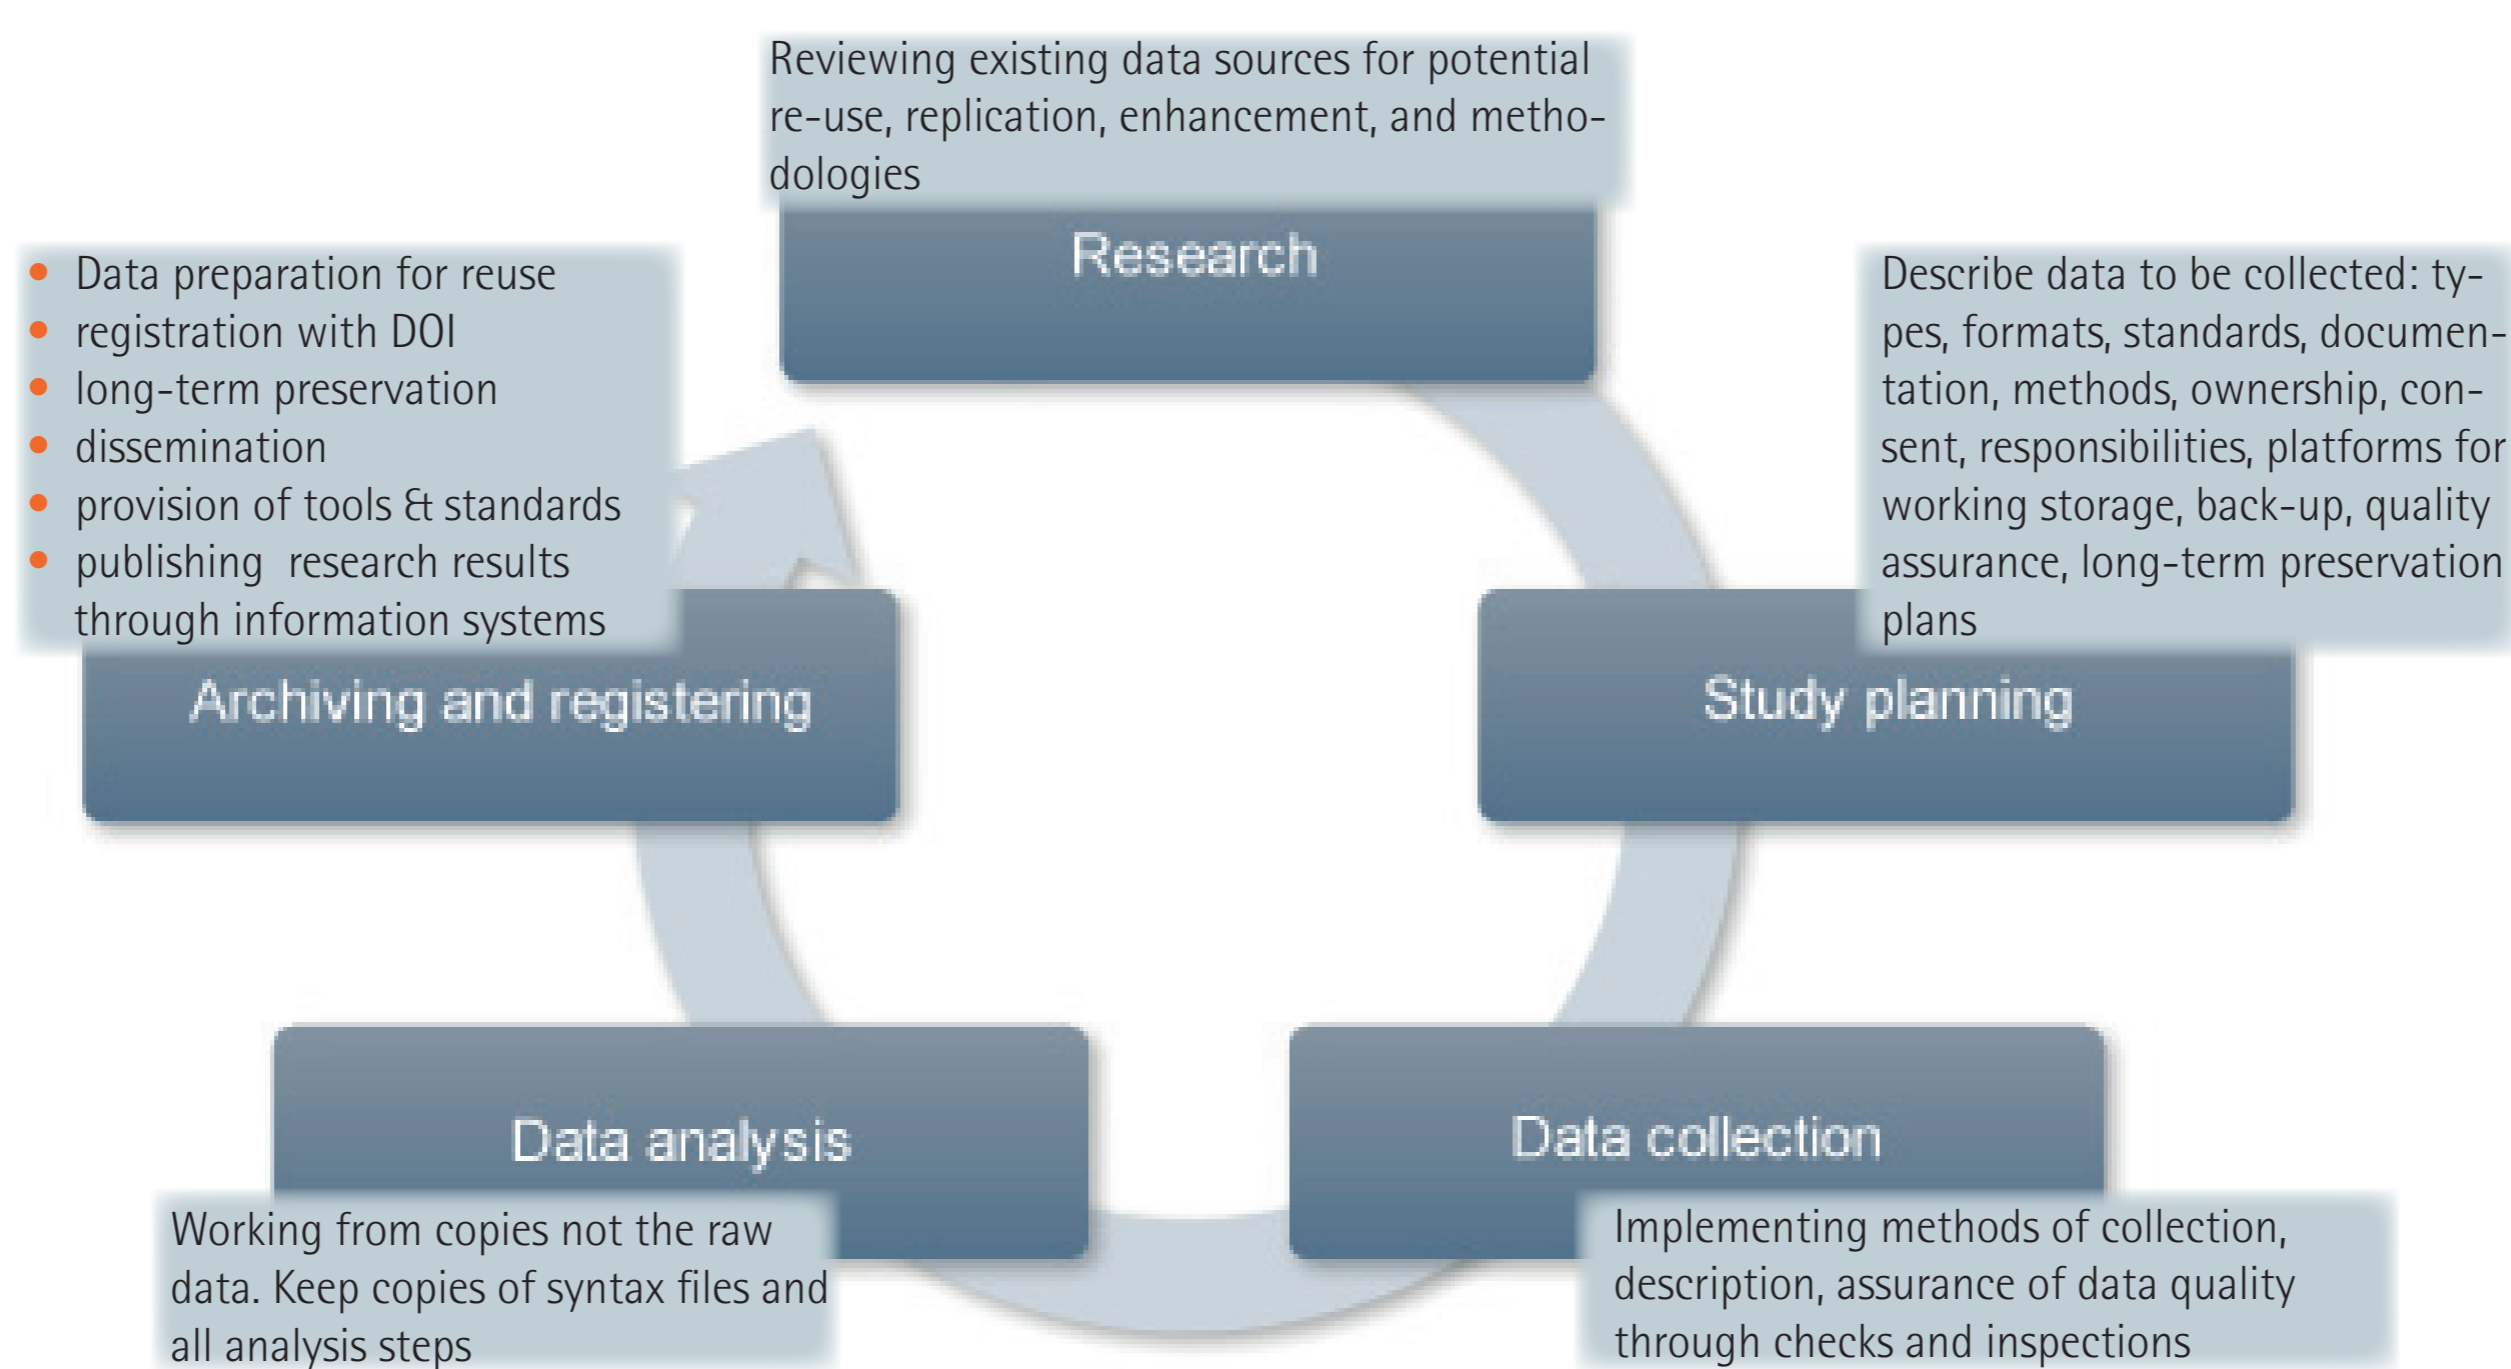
Reviewing existing data sources for potential re-use, replication, enhancement, and methodologies

Research

- Data preparation for reuse
- registration with DOI
- long-term preservation
- dissemination
- provision of tools & standards
- publishing research results through information systems

Describe data to be collected: types, formats, standards, documentation, methods, ownership, consent, responsibilities, platforms for working storage, back-up, quality assurance, long-term preservation plans

Archiving and registering

Study planning

Data analysis

Data collection

Working from copies not the raw data. Keep copies of syntax files and all analysis steps

Implementing methods of collection, description, assurance of data quality through checks and inspections